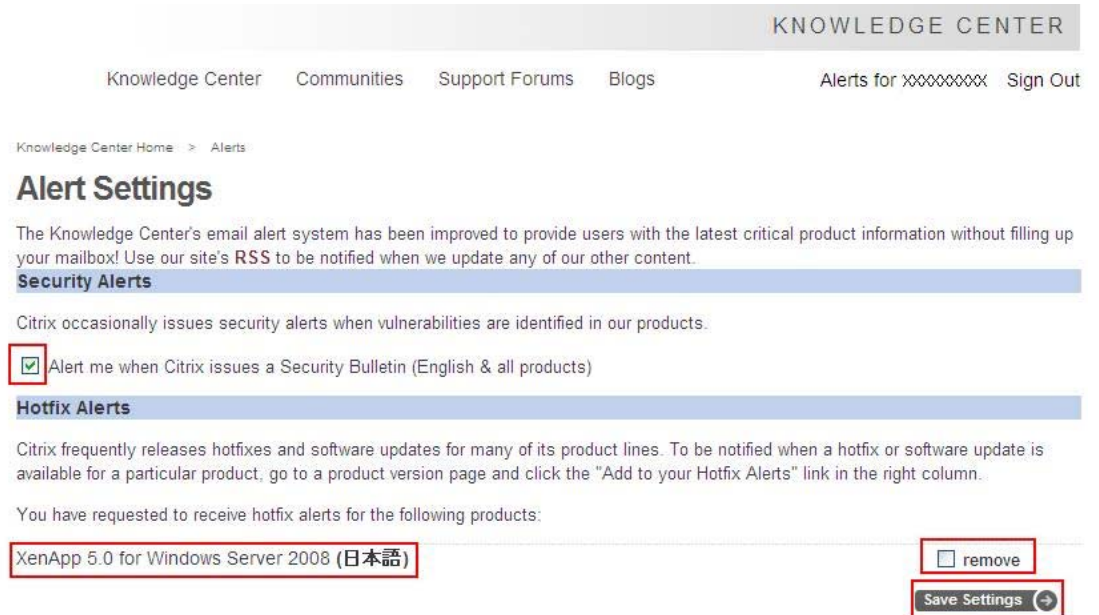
KNOWLEDGE CENTER

Knowledge Center Communities Support Forums Blogs Alerts for XXXXXXXXX Sign Out

Knowledge Center Home > Alerts

Alert Settings

The Knowledge Center's email alert system has been improved to provide users with the latest critical product information without filling up your mailbox! Use our site's RSS to be notified when we update any of our other content.

Security Alerts

Citrix occasionally issues security alerts when vulnerabilities are identified in our products.

Alert me when Citrix issues a Security Bulletin (English & all products)

Hotfix Alerts

Citrix frequently releases hotfixes and software updates for many of its product lines. To be notified when a hotfix or software update is available for a particular product, go to a product version page and click the "Add to your Hotfix Alerts" link in the right column.

You have requested to receive hotfix alerts for the following products:

XenApp 5.0 for Windows Server 2008 (日本語)

remove

Save Settings